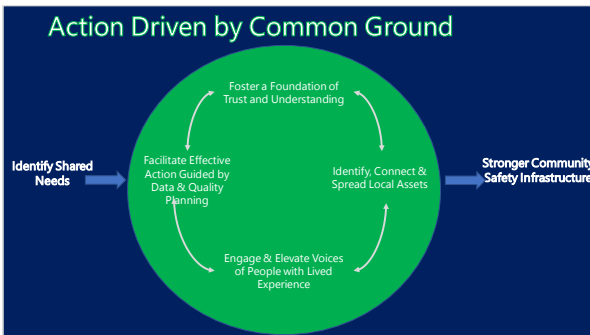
Action Driven by Common Ground

Identify Shared Needs

Foster a Foundation of Trust and Understanding

Facilitate Effective Action Guided by Data & Quality Planning

Identify, Connect & Spread Local Assets

Engage & Elevate Voices of People with Lived Experience

Stronger Community Safety Infrastructure